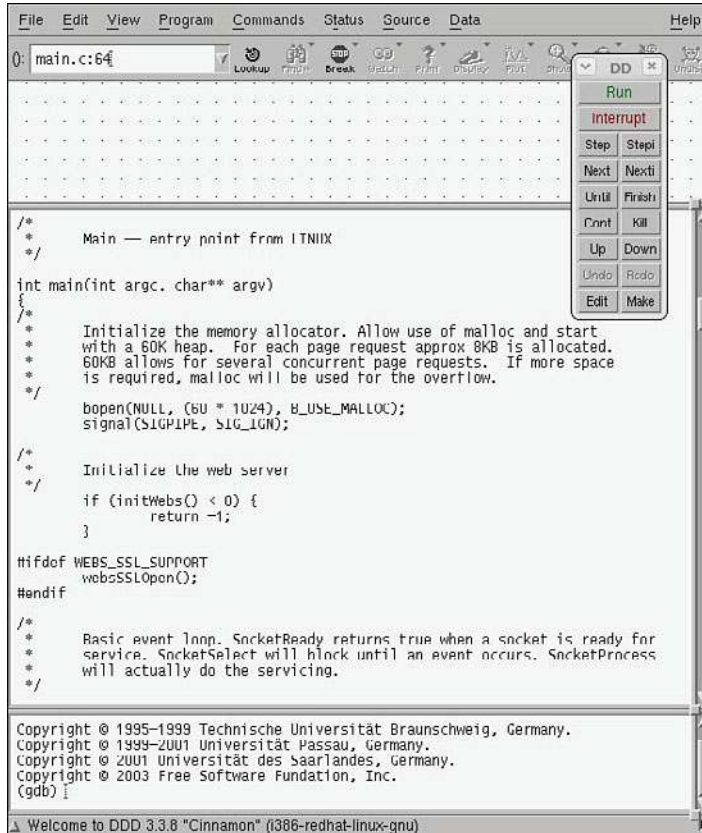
File Edit View Program Commands Status Source Data Help

(): main.c:64

Lookup Find» Break Watch Print Display Plot Show Rotate Undisp

DD

Run
Interrupt
Step Stepi
Next Nexti
Until Finish
Cont Kill
Up Down
Undo Redo
Edit Make

/*
 *      Main — entry point from LINUX
 */

int main(int argc, char** argv)
{
/*
 *      Initialize the memory allocator. Allow use of malloc and start
 *      with a 60K heap.  For each page request approx 8KB is allocated.
 *      60KB allows for several concurrent page requests.  If more space
 *      is required, malloc will be used for the overflow.
 */
        bopen(NULL, (60 * 1024), B_USE_MALLOC);
        signal(SIGPIPE, SIG_IGN);

/*
 *      Initialize the web server
 */
        if (initWebs() < 0) {
                return -1;
        }

#ifdef WEBS_SSL_SUPPORT
        websSSLOpen();
#endif

/*
 *      Basic event loop. SocketReady returns true when a socket is ready for
 *      service. SocketSelect will block until an event occurs. SocketProcess
 *      will actually do the servicing.
 */

Copyright © 1995-1999 Technische Universität Braunschweig, Germany.
Copyright © 1999-2001 Universität Passau, Germany.
Copyright © 2001 Universität des Saarlandes, Germany.
Copyright © 2003 Free Software Fundation, Inc.
(gdb)

Welcome to DDD 3.3.8 "Cinnamon" (i386-redhat-linux-gnu)